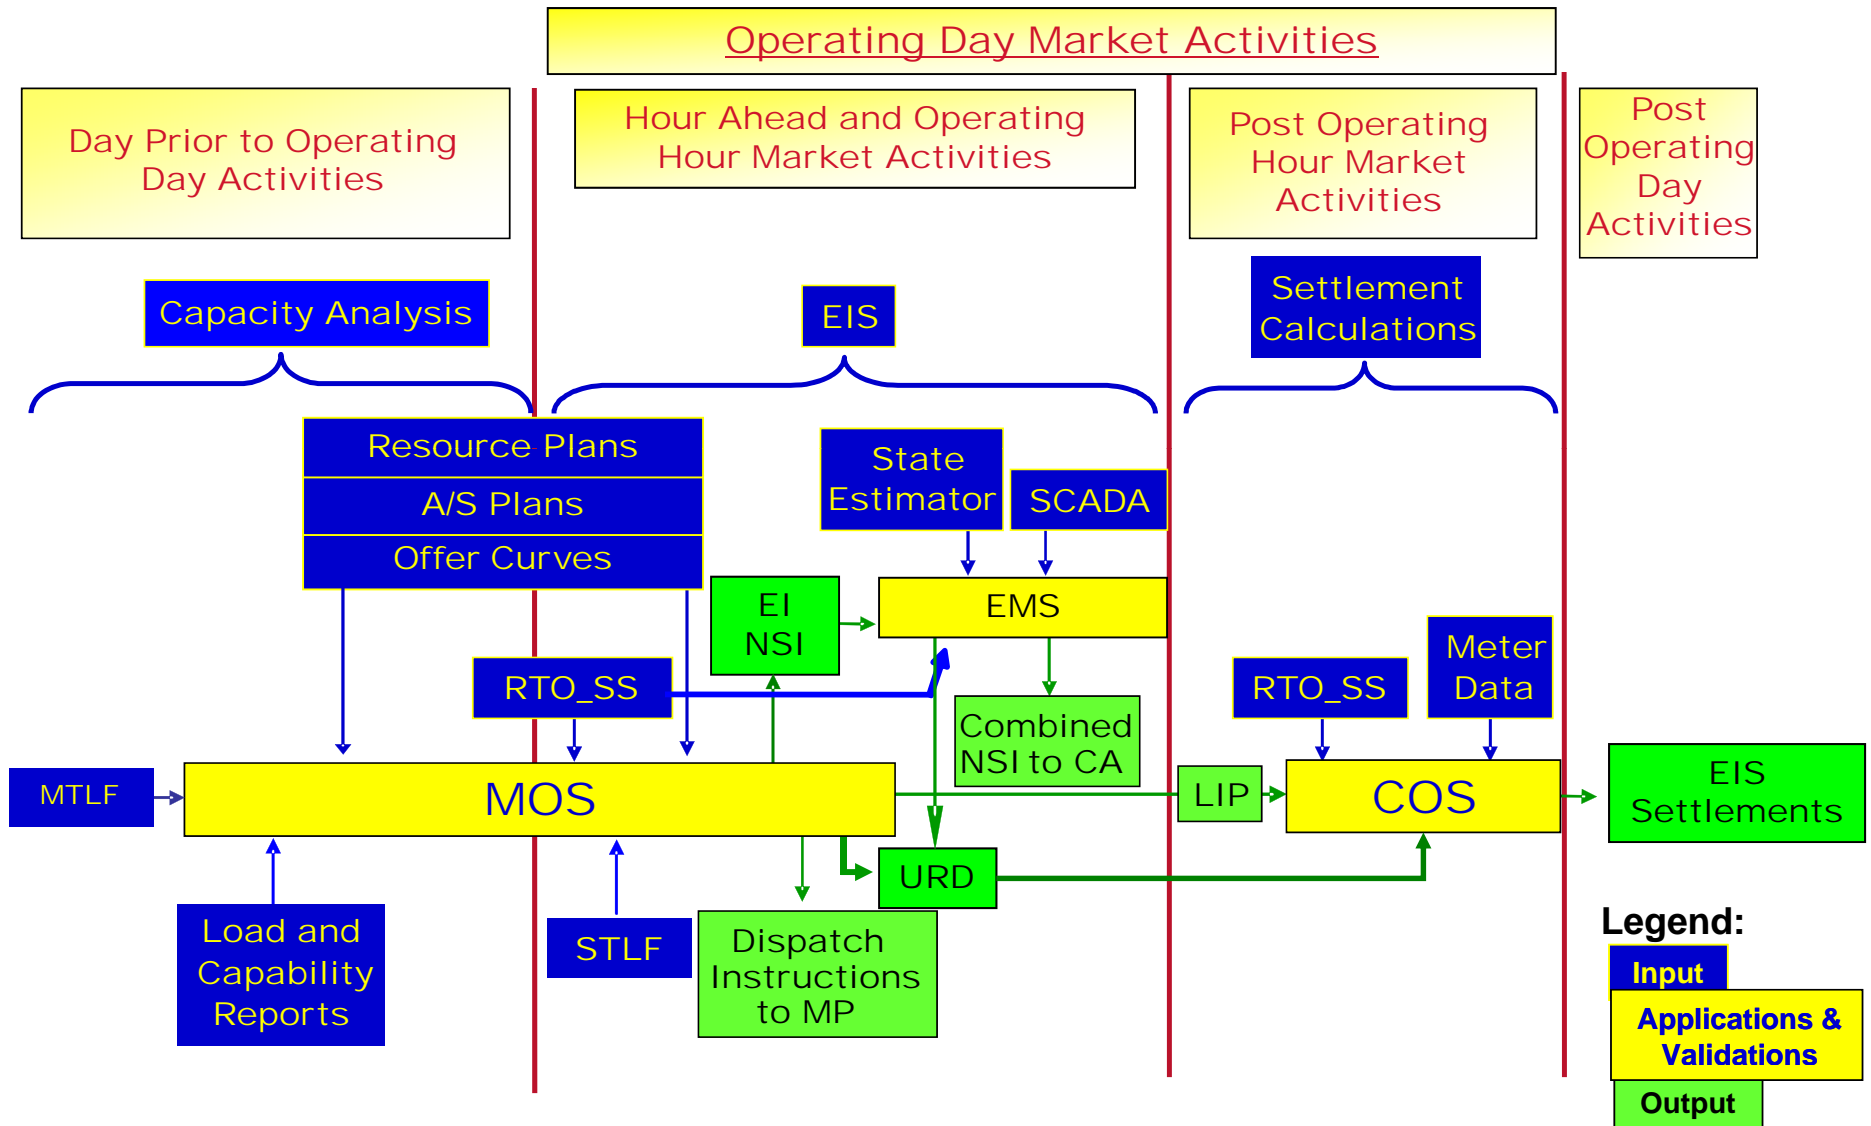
Operating Day Market Activities

Day Prior to Operating Day Activities

Hour Ahead and Operating Hour Market Activities

Post Operating Hour Market Activities

Post Operating Day Activities

Capacity Analysis

EIS

Settlement Calculations

Resource Plans

A/S Plans

Offer Curves

State Estimator

SCADA

EI NSI

EMS

RTO_SS

Combined NSI to CA

RTO_SS

Meter Data

MTLF

MOS

LIP

COS

EIS Settlements

URD

Load and Capability Reports

STLF

Dispatch Instructions to MP

Legend:

Input

Applications & Validations

Output